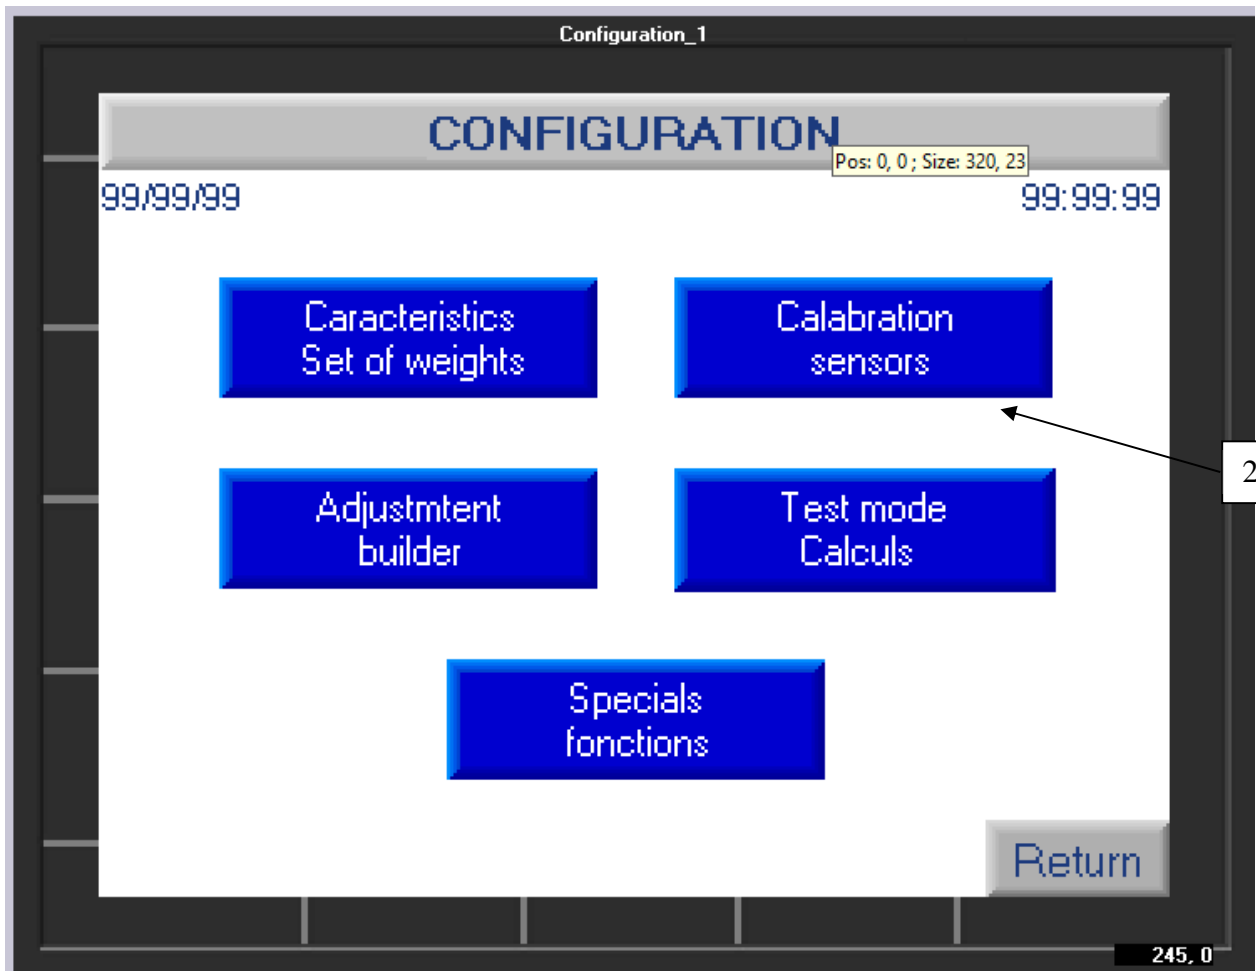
Configuration_1

CONFIGURATION

Pos: 0, 0 ; Size: 320, 23

99/99/99

99:99:99

Caracteristics Set of weights

Calabration sensors

2

Adjustmtent builder

Test mode Calculs

Specials fonctions

Return

245, 0